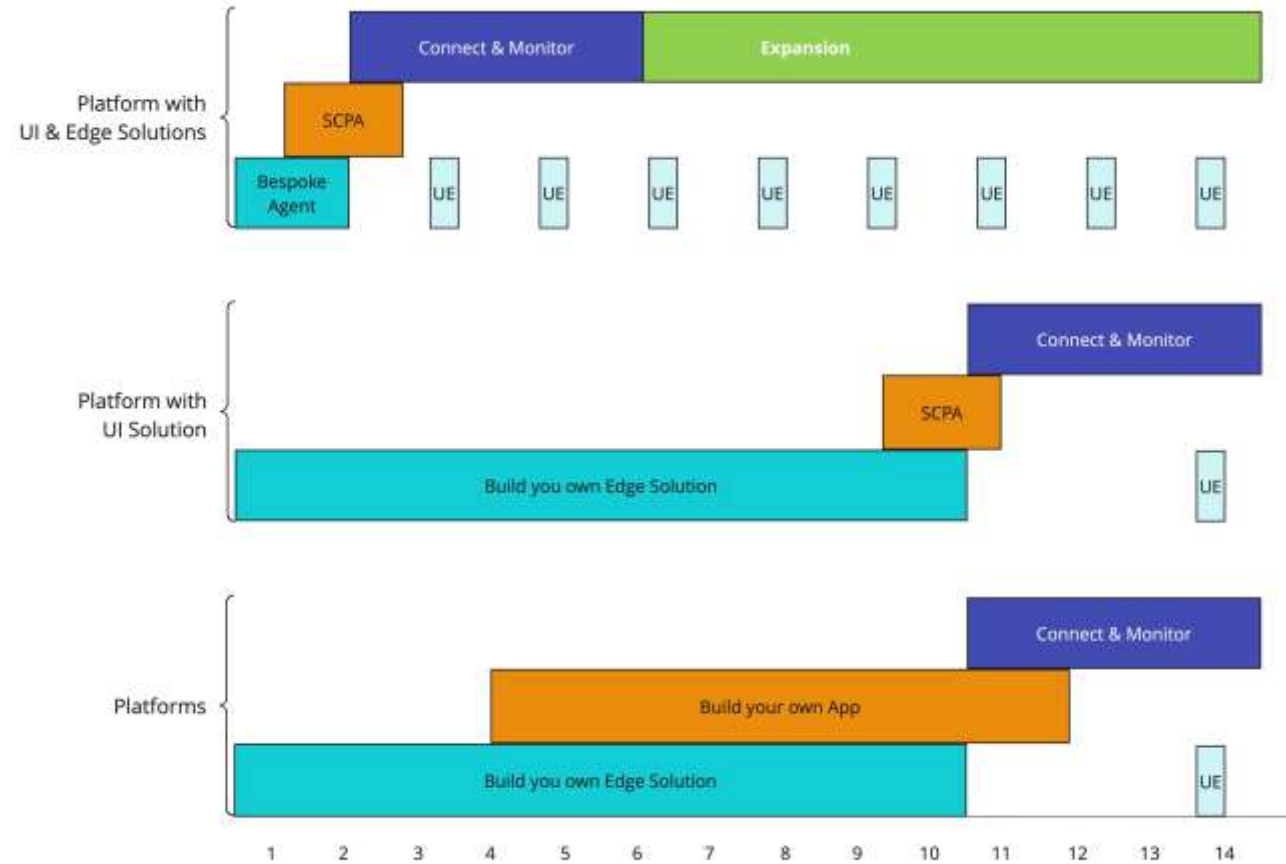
Platform with UI & Edge Solutions

Connect & Monitor

Expansion

SCPA

Bespoke Agent

UE UE UE UE UE UE UE UE

Platform with UI Solution

Connect & Monitor

SCPA

Build you own Edge Solution

UE

Platforms

Connect & Monitor

Build your own App

Build you own Edge Solution

UE

1 2 3 4 5 6 7 8 9 10 11 12 13 14